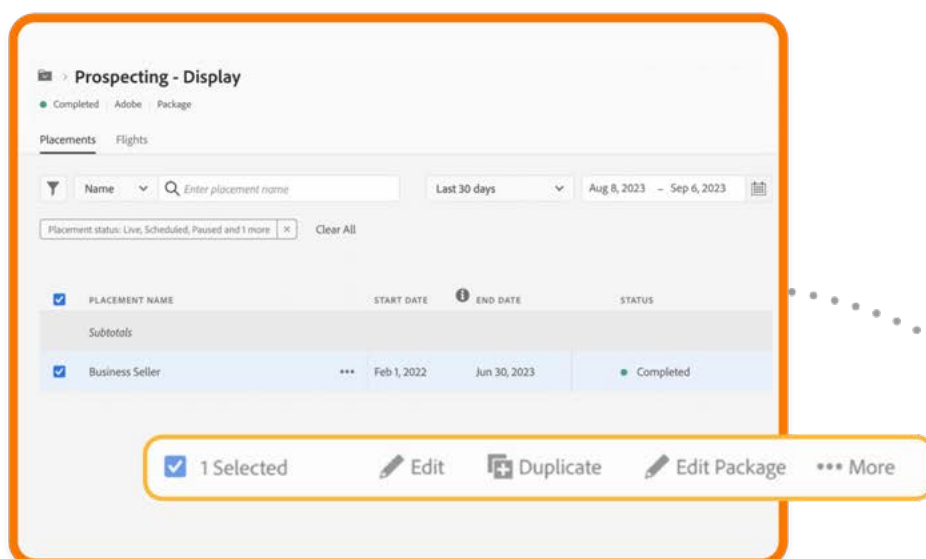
Prospecting - Display

Completed | Adobe | Package

Placements Flights

Name Enter placement name

Last 30 days

Aug 8, 2023 – Sep 6, 2023

Placement status: Live, Scheduled, Paused and 1 more × Clear All

| PLACEMENT NAME | | START DATE | END DATE | STATUS |
|---|---|---|---|---|
| Subtotals | | | | |
| Business Seller | ••• | Feb 1, 2022 | Jun 30, 2023 | Completed |

1 Selected Edit Duplicate Edit Package ••• More